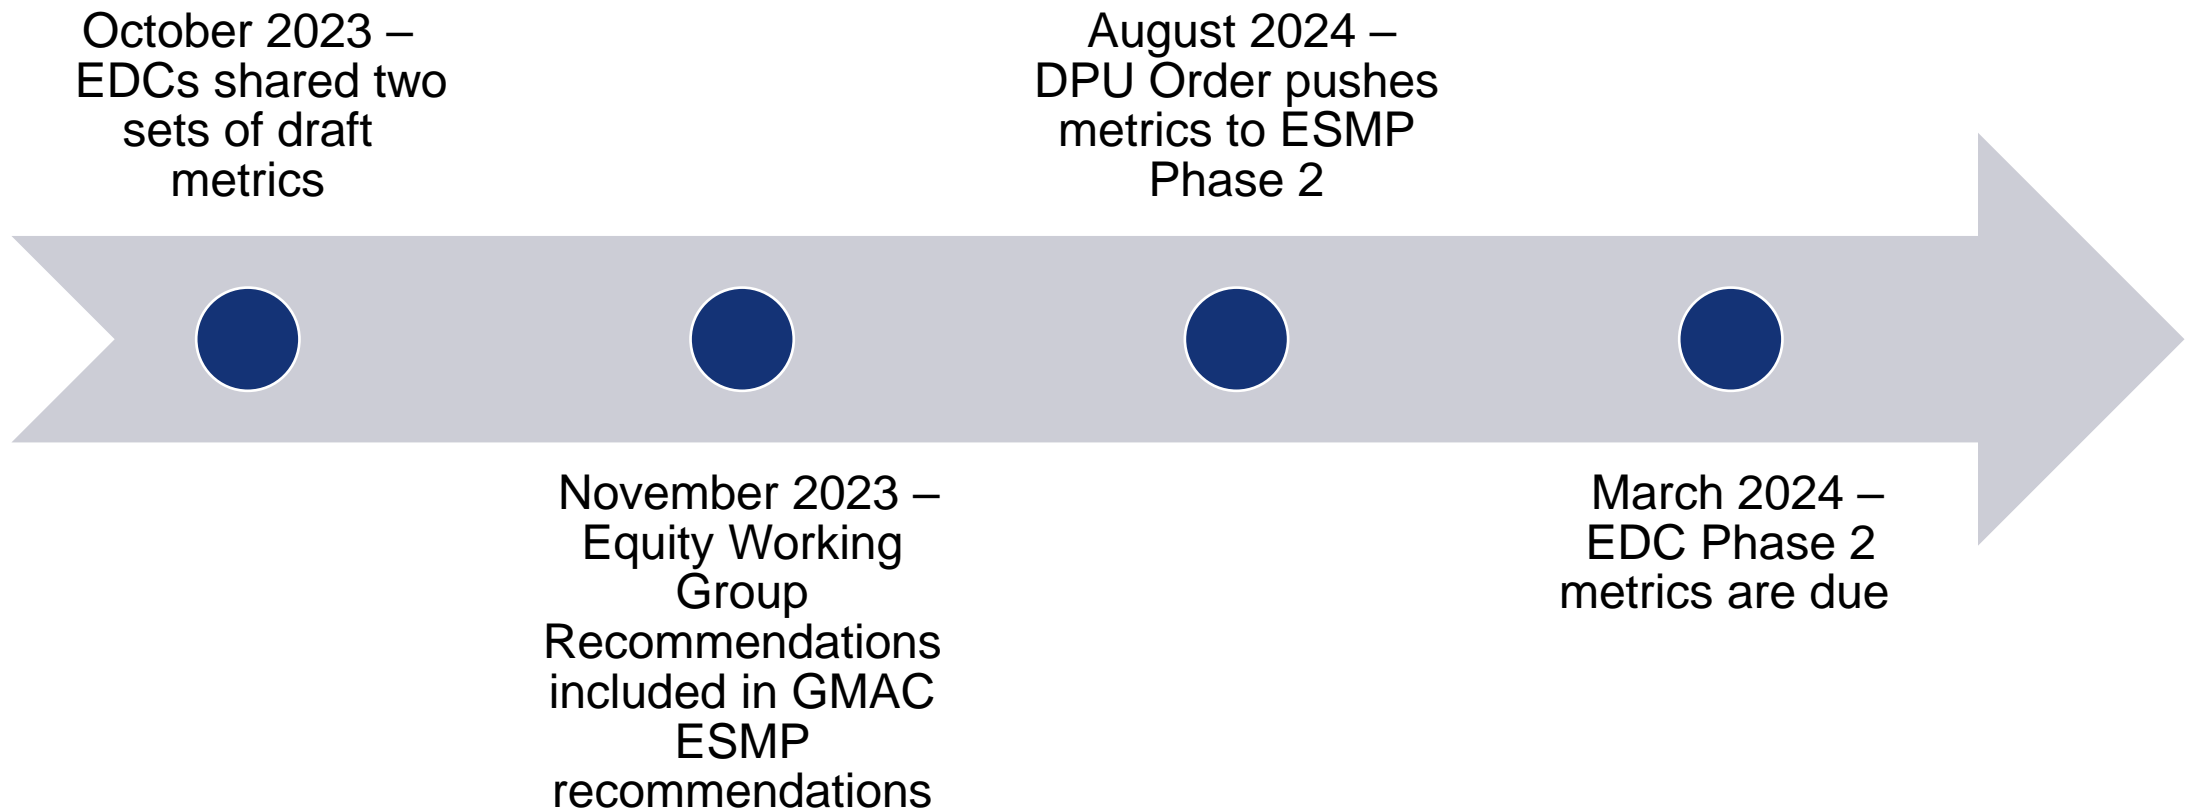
October 2023 – EDCs shared two sets of draft metrics

November 2023 – Equity Working Group Recommendations included in GMAC ESMP recommendations

August 2024 – DPU Order pushes metrics to ESMP Phase 2

March 2024 – EDC Phase 2 metrics are due